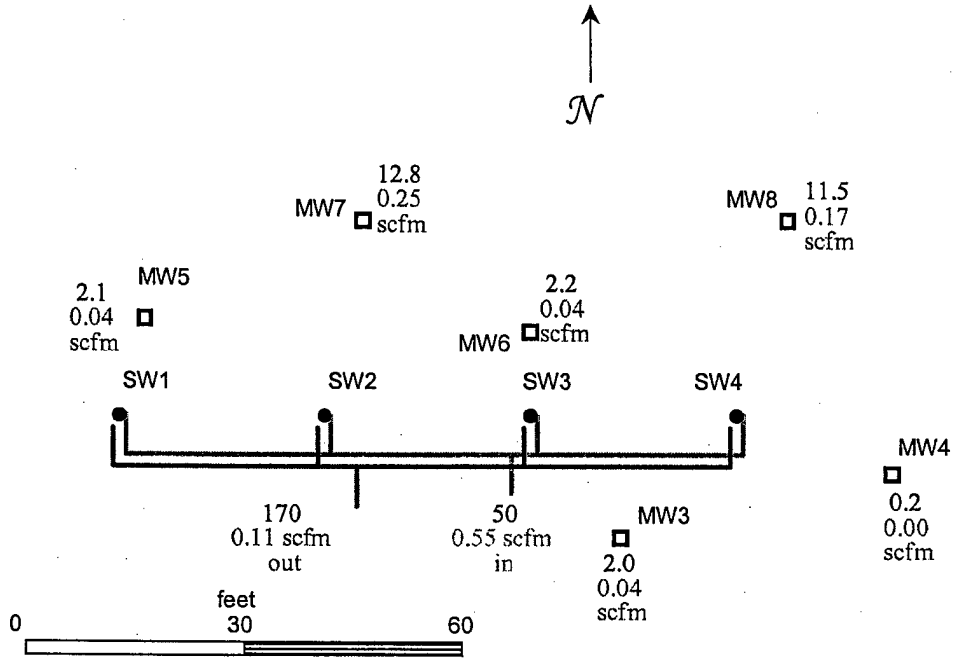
$\mathcal{N}$

12.8
0.25
MW7 scfm

MW8 11.5
0.17
scfm

MW5
2.1
0.04
scfm

2.2
0.04
MW6 scfm

SW1

SW2

SW3

SW4

MW4

0.2
0.00
scfm

170
0.11 scfm
out

50
0.55 scfm
in

MW3
2.0
0.04
scfm

feet
0 30 60